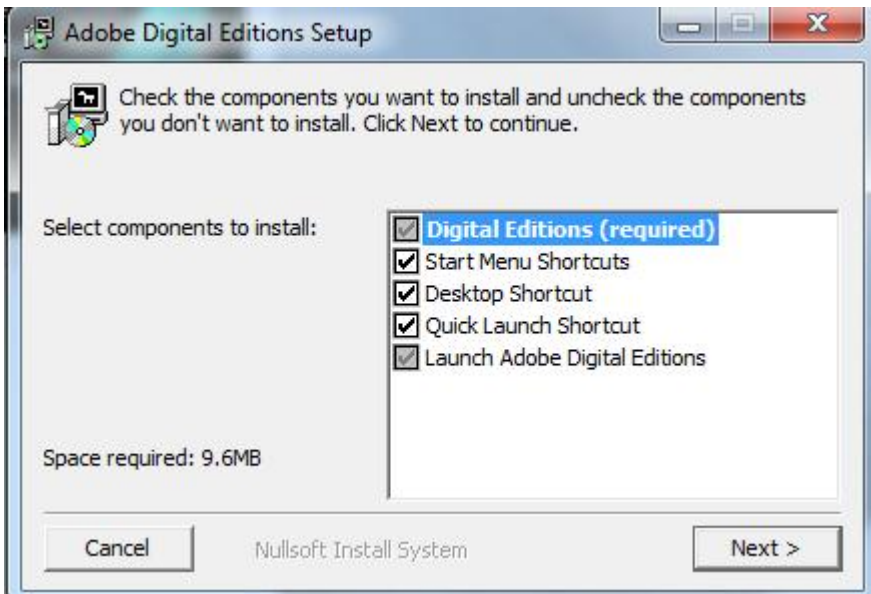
Adobe Digital Editions Setup

Check the components you want to install and uncheck the components you don't want to install. Click Next to continue.

Select components to install:

Digital Editions (required)
Start Menu Shortcuts
Desktop Shortcut
Quick Launch Shortcut
Launch Adobe Digital Editions

Space required: 9.6MB

Cancel
Nullsoft Install System
Next >